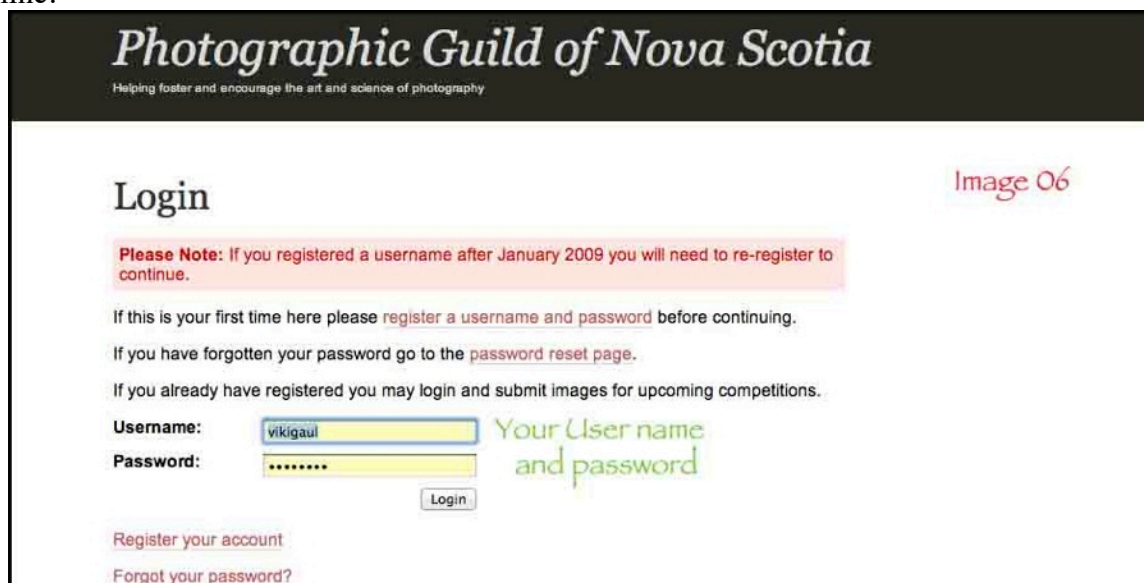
time:

Photographic Guild of Nova Scotia

Helping foster and encourage the art and science of photography

Login

Image 06

Please Note: If you registered a username after January 2009 you will need to re-register to continue.

If this is your first time here please register a username and password before continuing.

If you have forgotten your password go to the password reset page.

If you already have registered you may login and submit images for upcoming competitions.

Username: vikigaul

Password: ••••••••

Your User name and password

Login

Register your account

Forgot your password?